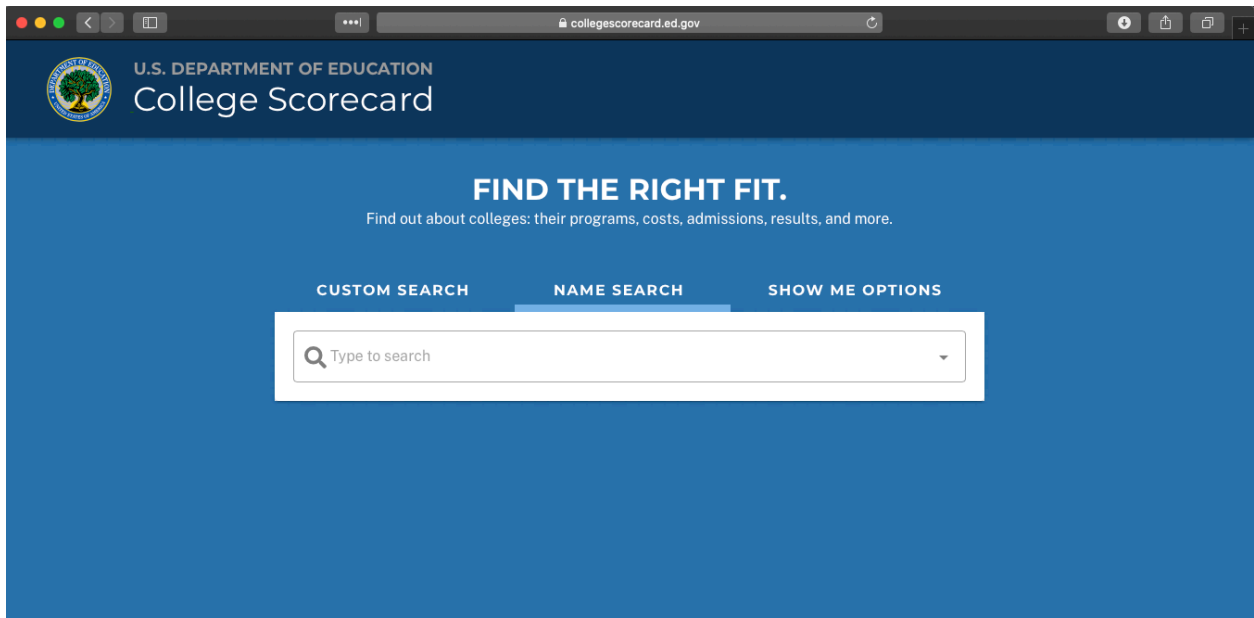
collegescorecard.ed.gov

DEPARTMENT OF EDUCATION
UNITED STATES OF AMERICA

U.S. DEPARTMENT OF EDUCATION
College Scorecard

FIND THE RIGHT FIT.
Find out about colleges: their programs, costs, admissions, results, and more.

CUSTOM SEARCH
NAME SEARCH
SHOW ME OPTIONS

Type to search